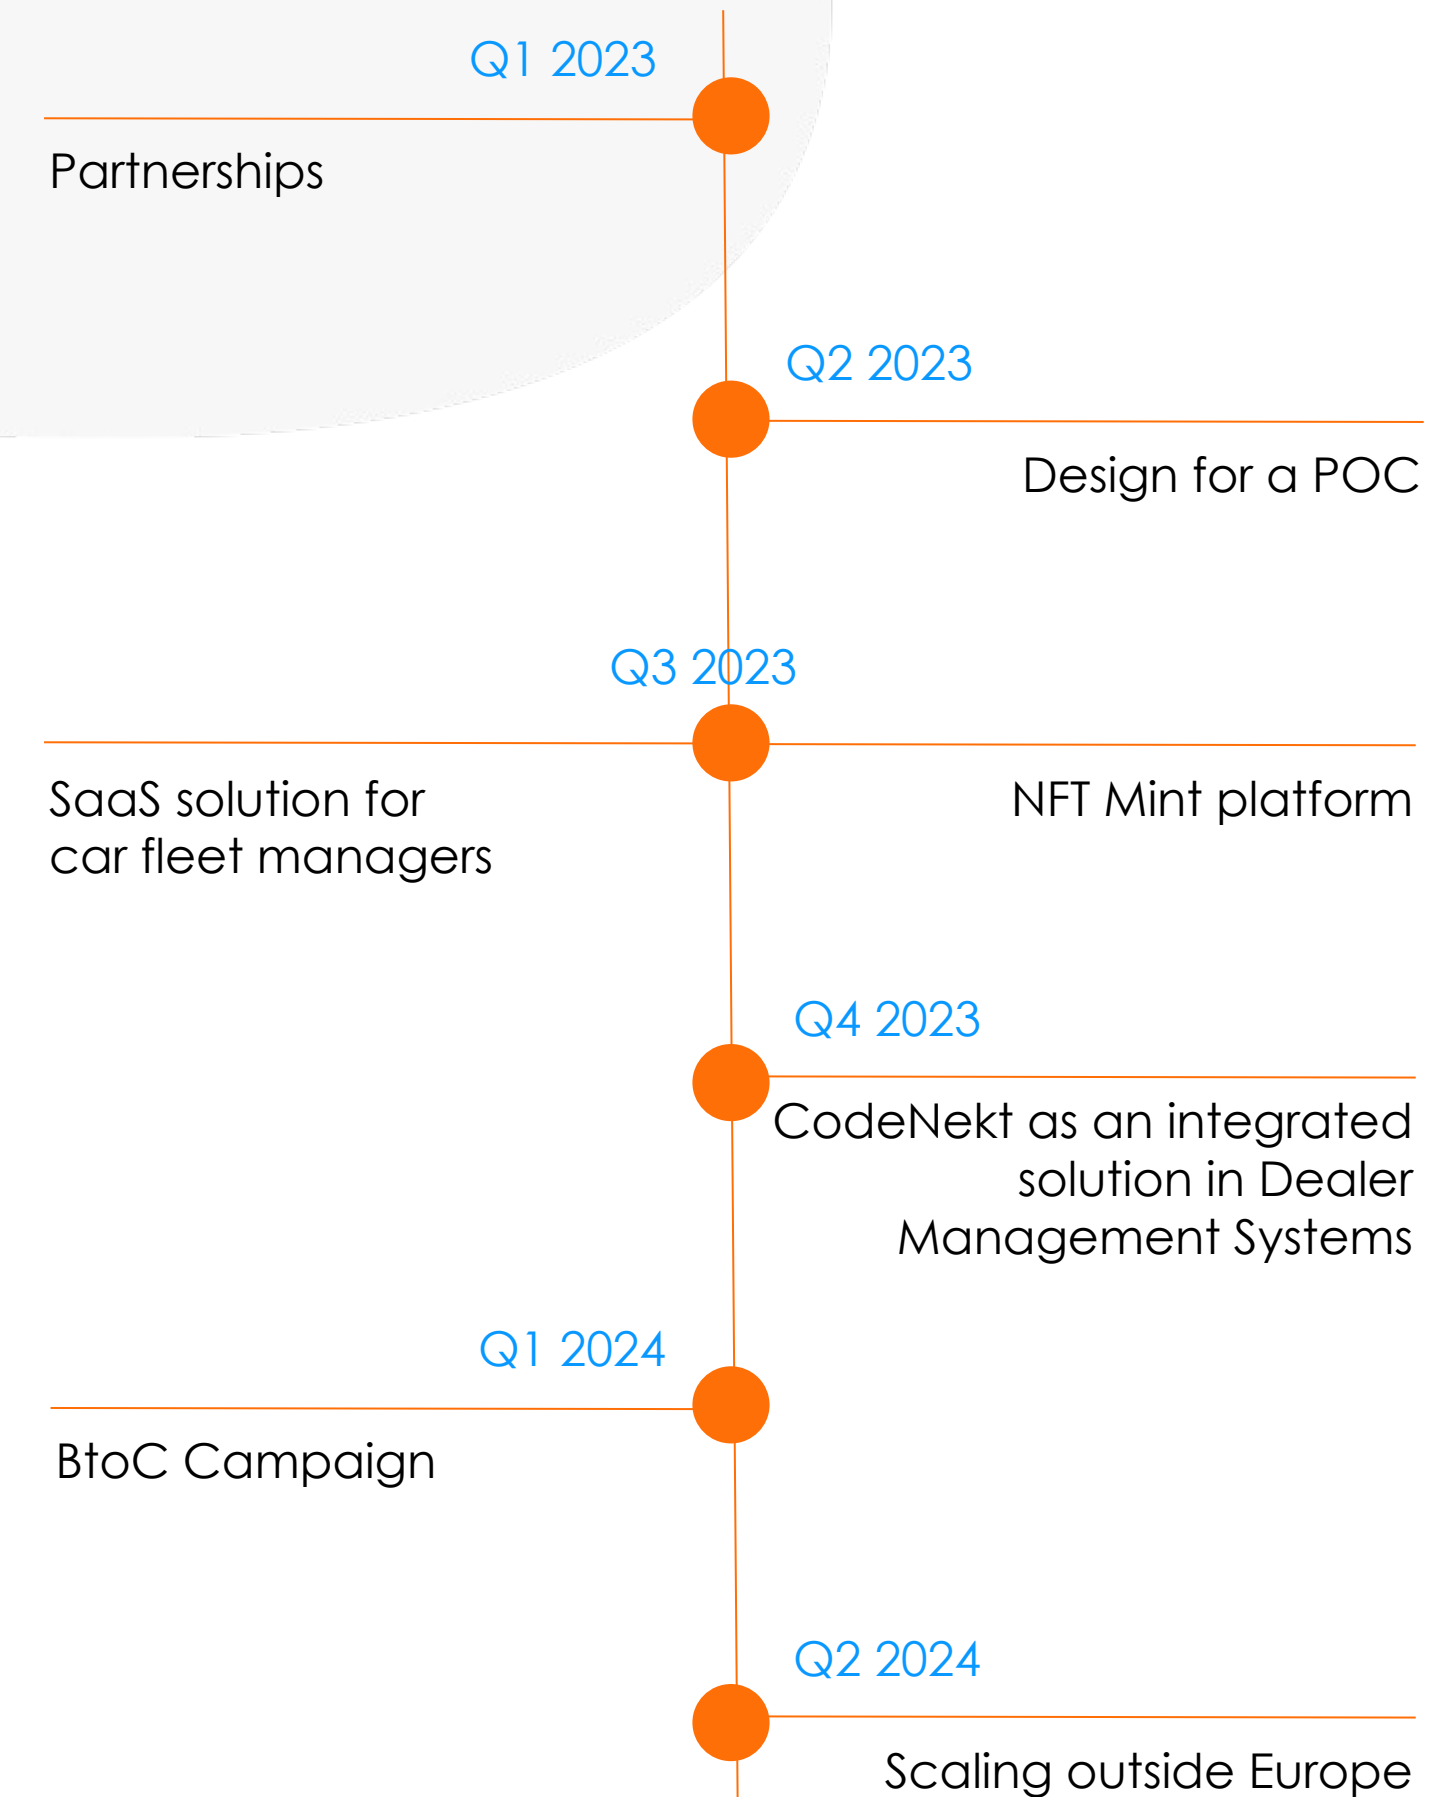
Q1 2023

Partnerships

Q2 2023

Design for a POC

Q3 2023

SaaS solution for car fleet managers

NFT Mint platform

Q4 2023

CodeNekt as an integrated solution in Dealer Management Systems

Q1 2024

BtoC Campaign

Q2 2024

Scaling outside Europe